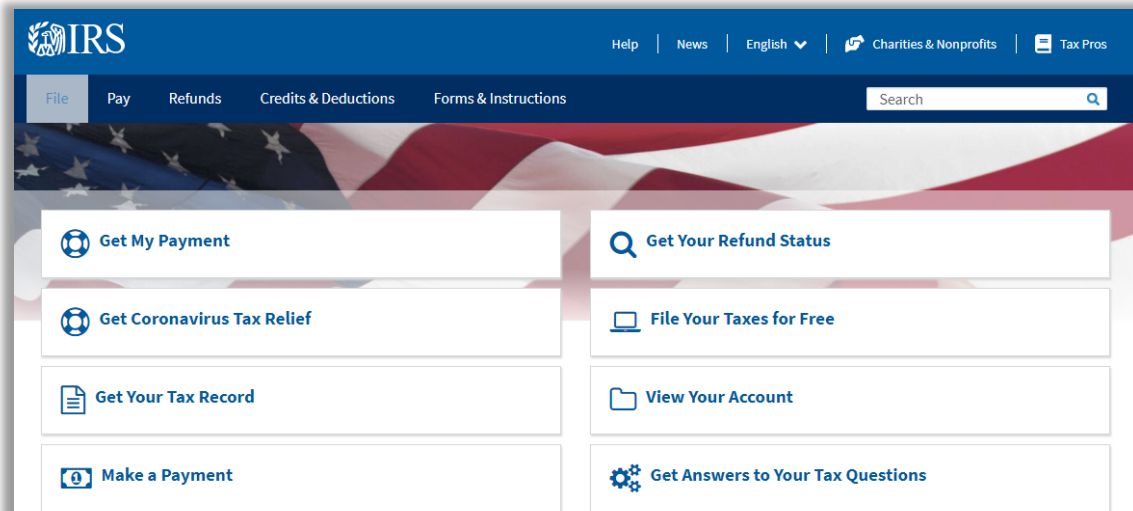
IRS

Help | News | English | Charities & Nonprofits | Tax Pros

File Pay Refunds Credits & Deductions Forms & Instructions

Search

Get My Payment

Get Your Refund Status

Get Coronavirus Tax Relief

File Your Taxes for Free

Get Your Tax Record

View Your Account

Make a Payment

Get Answers to Your Tax Questions